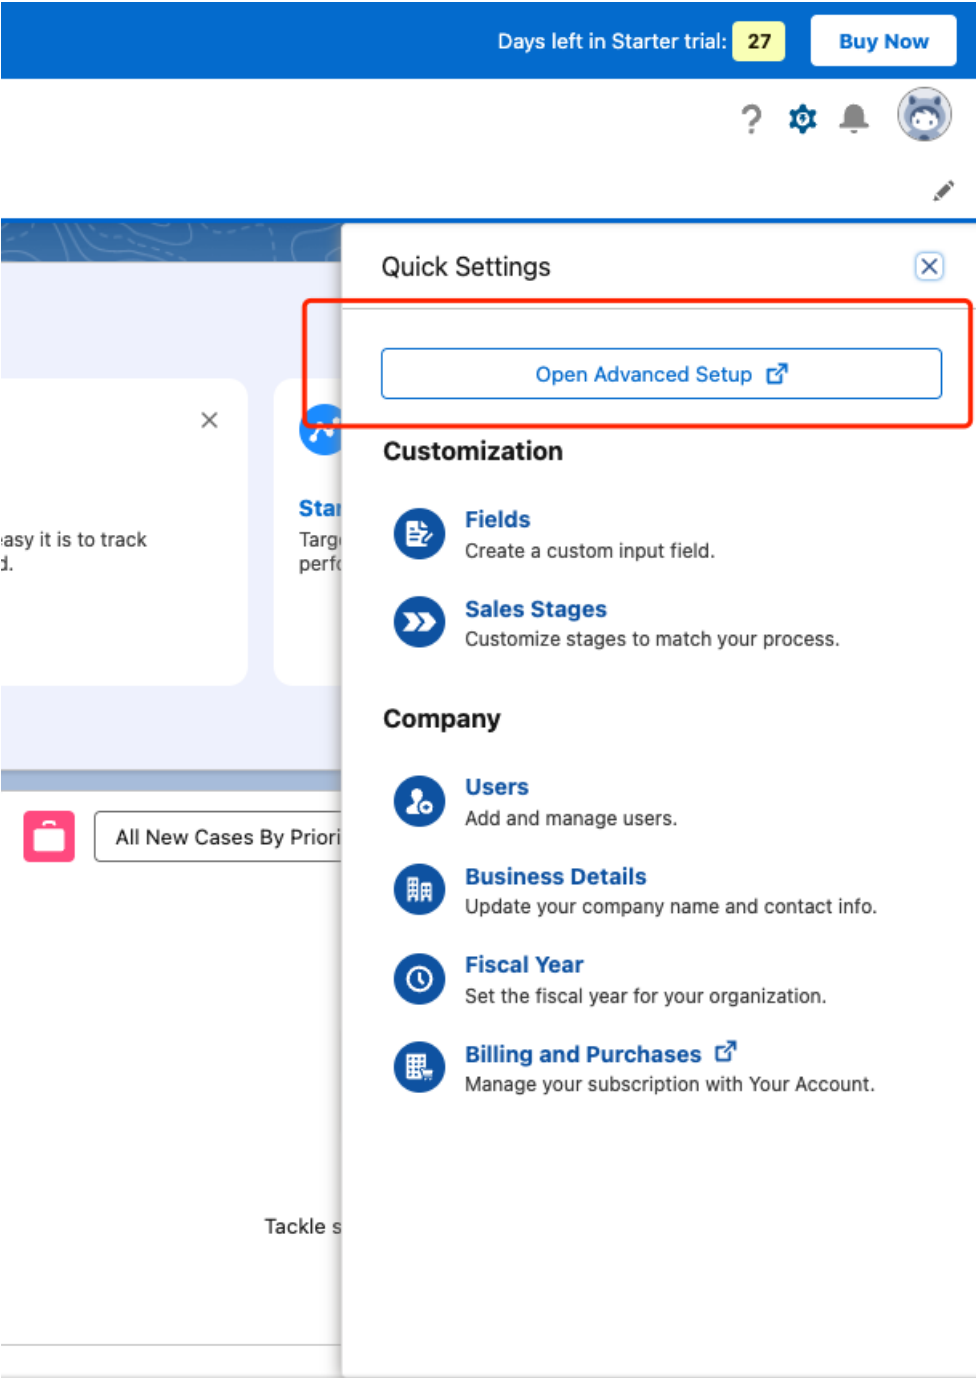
Days left in Starter trial: 27 Buy Now

?

easy it is to track
d.

Star
Targ
perf

All New Cases By Priori

Tackle s

Quick Settings

Open Advanced Setup

Customization

Fields
Create a custom input field.

Sales Stages
Customize stages to match your process.

Company

Users
Add and manage users.

Business Details
Update your company name and contact info.

Fiscal Year
Set the fiscal year for your organization.

Billing and Purchases
Manage your subscription with Your Account.